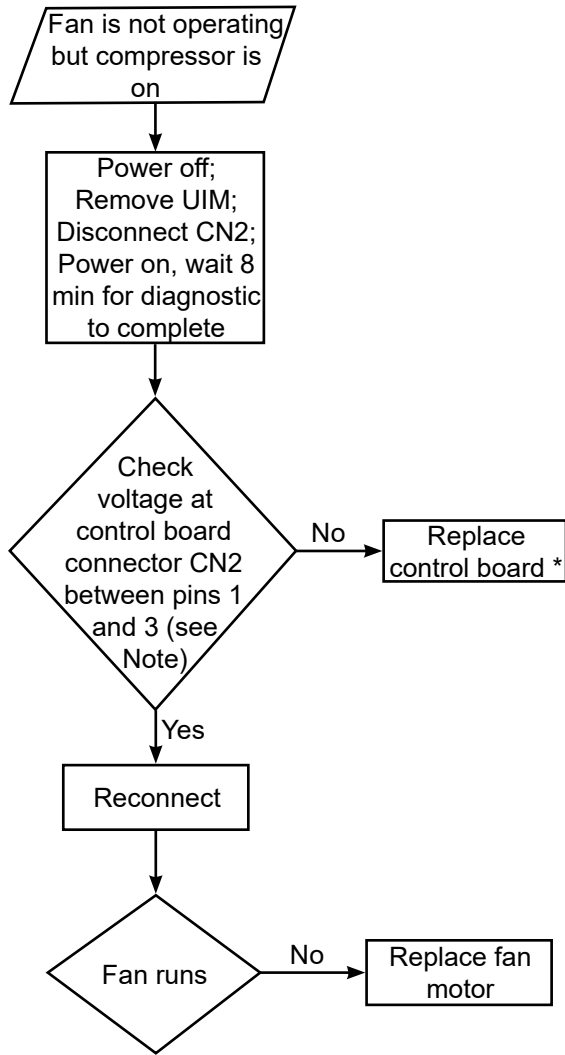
Fan is not operating but compressor is on

Power off;
Remove UIM;
Disconnect CN2;
Power on, wait 8 min for diagnostic to complete

Check voltage at control board connector CN2 between pins 1 and 3 (see Note)

No

Replace control board *

Yes

Reconnect

Fan runs

No

Replace fan motor